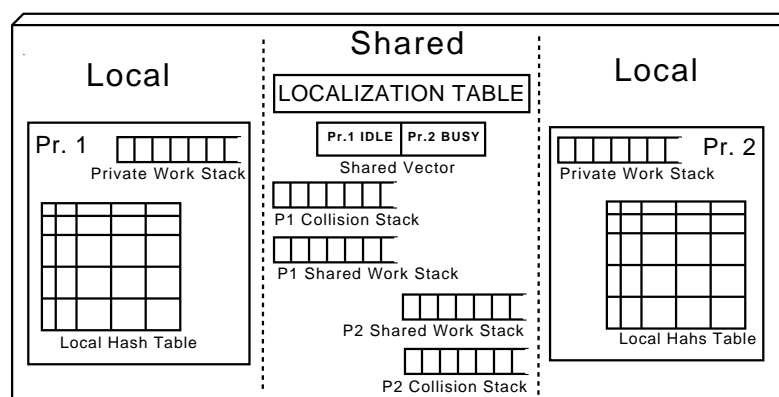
Local

Pr. 1

Private Work Stack

Local Hash Table

Shared

LOCALIZATION TABLE

| Pr.1 IDLE | Pr.2 BUSY |
|---|---|

Shared Vector

P1 Collision Stack

P1 Shared Work Stack

P2 Shared Work Stack

P2 Collision Stack

Local

Pr. 2

Private Work Stack

Local Hahs Table